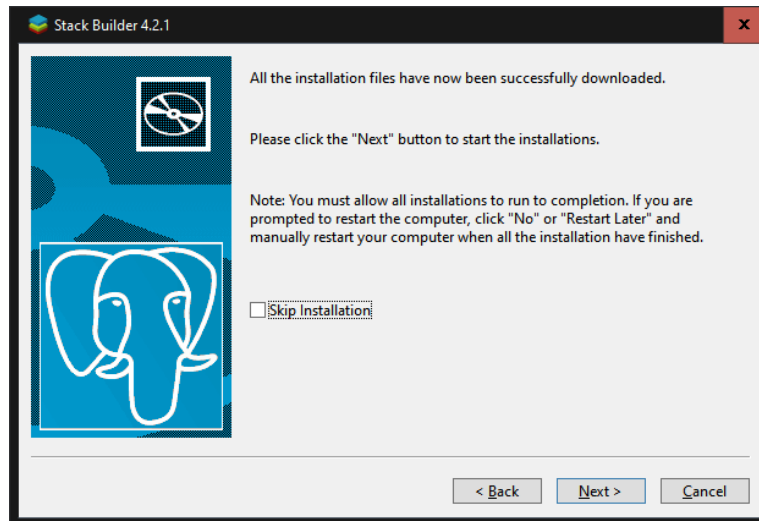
Stack Builder 4.2.1

x

All the installation files have now been successfully downloaded.

Please click the "Next" button to start the installations.

Note: You must allow all installations to run to completion. If you are prompted to restart the computer, click "No" or "Restart Later" and manually restart your computer when all the installation have finished.

Skip Installation

< Back

Next >

Cancel